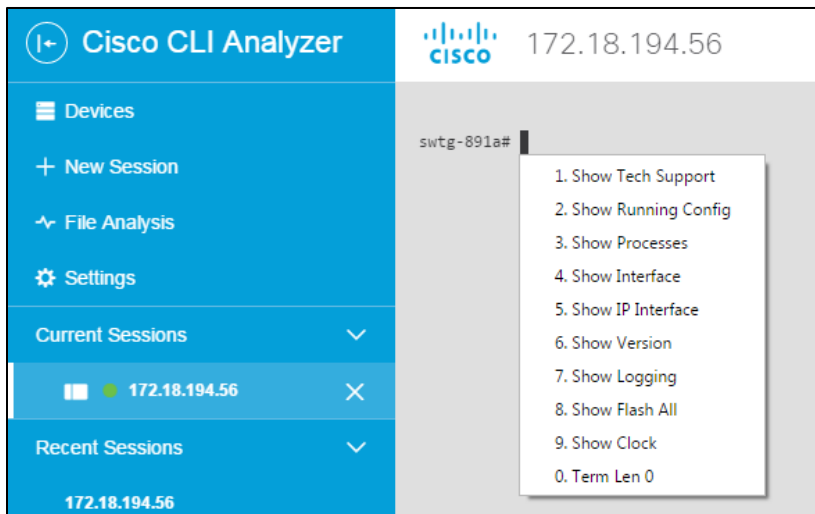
Cisco CLI Analyzer

cisco 172.18.194.56

Devices

+ New Session

File Analysis

Settings

Current Sessions

172.18.194.56

Recent Sessions

172.18.194.56

swtg-891a#

1. Show Tech Support
2. Show Running Config
3. Show Processes
4. Show Interface
5. Show IP Interface
6. Show Version
7. Show Logging
8. Show Flash All
9. Show Clock
0. Term Len 0